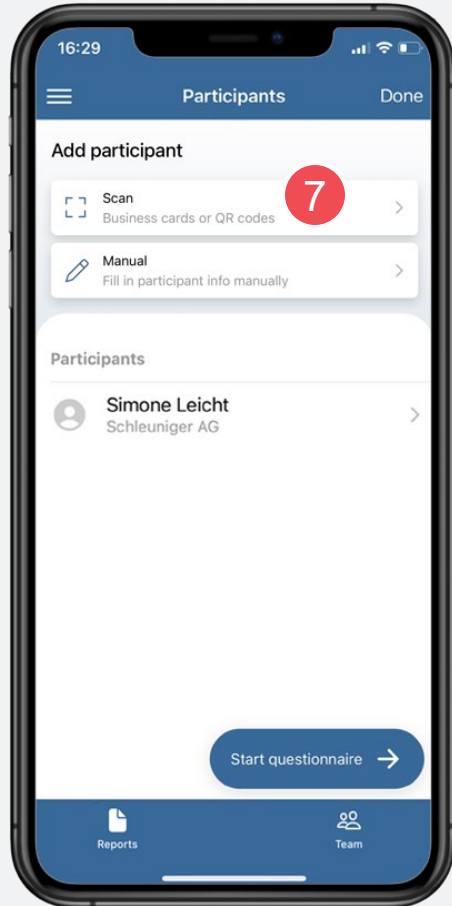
16:29

Participants

Done

Add participant

Scan
Business cards or QR codes

7

Manual
Fill in participant info manually

Participants

Simone Leicht
Schleuniger AG

Start questionnaire

Reports

Team